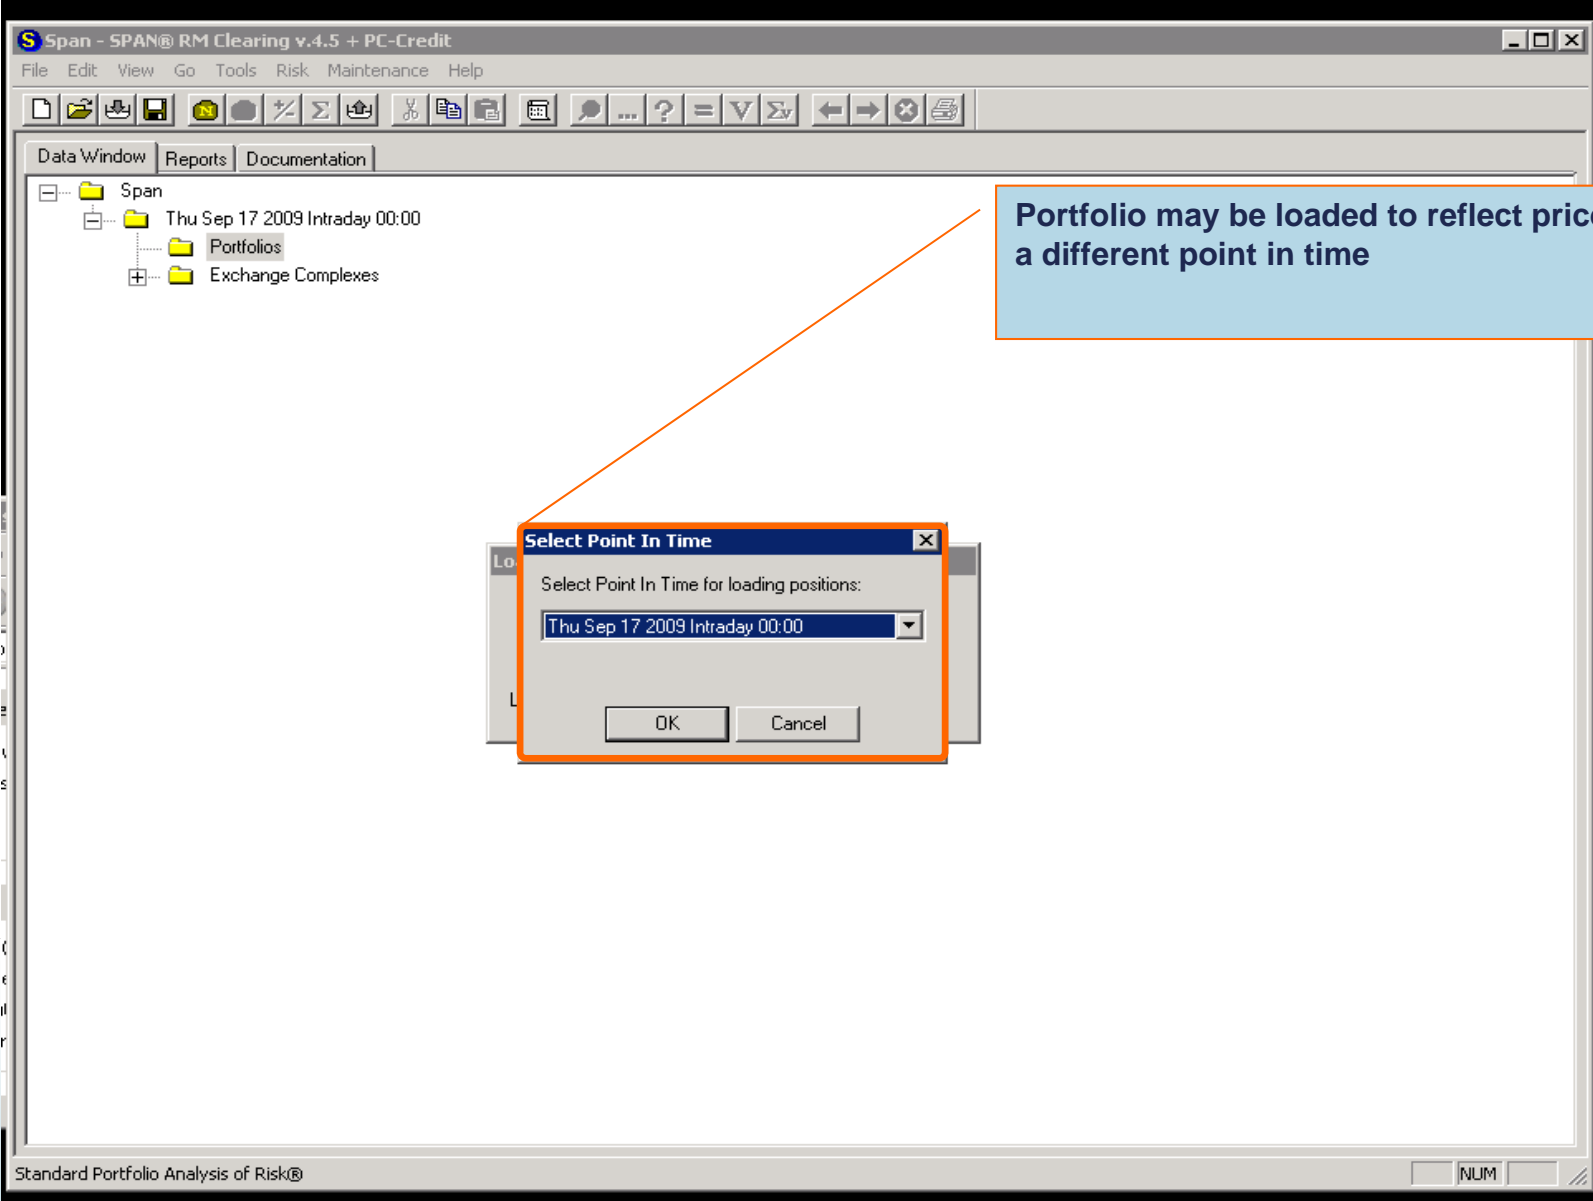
Span - SPAN® RM Clearing v.4.5 + PC-Credit

File Edit View Go Tools Risk Maintenance Help

Data Window | Reports | Documentation

Span
Thu Sep 17 2009 Intraday 00:00
Portfolios
Exchange Complexes

Portfolio may be loaded to reflect pric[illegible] a different point in time

Lo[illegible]

L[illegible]

Select Point In Time

Select Point In Time for loading positions:

Thu Sep 17 2009 Intraday 00:00

OK Cancel

Standard Portfolio Analysis of Risk®

NUM